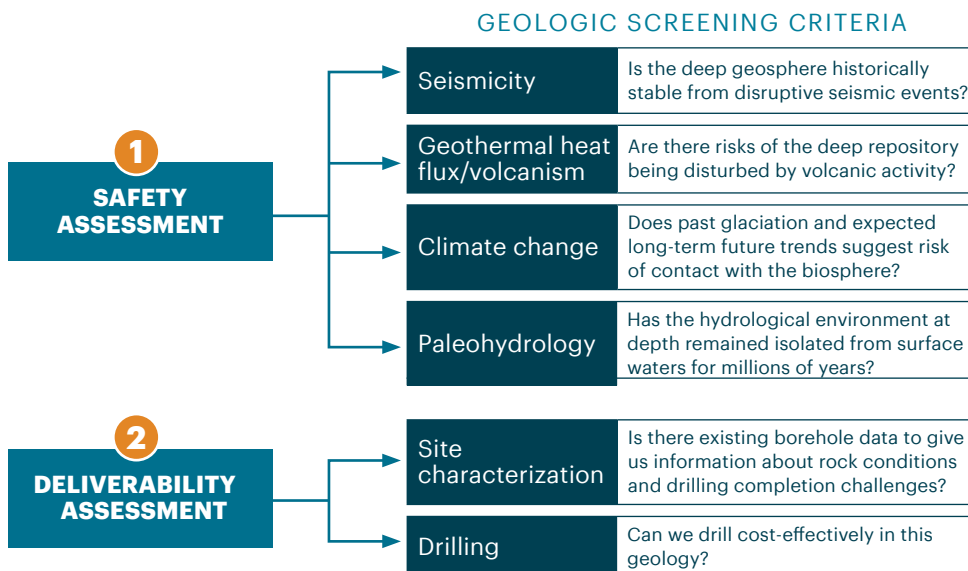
GEOLOGIC SCREENING CRITERIA

1
SAFETY ASSESSMENT

| | |
|---|---|
| Seismicity | Is the deep geosphere historically stable from disruptive seismic events? |
| Geothermal heat flux/volcanism | Are there risks of the deep repository being disturbed by volcanic activity? |
| Climate change | Does past glaciation and expected long-term future trends suggest risk of contact with the biosphere? |
| Paleohydrology | Has the hydrological environment at depth remained isolated from surface waters for millions of years? |

2
DELIVERABILITY ASSESSMENT

| | |
|---|---|
| Site characterization | Is there existing borehole data to give us information about rock conditions and drilling completion challenges? |
| Drilling | Can we drill cost-effectively in this geology? |